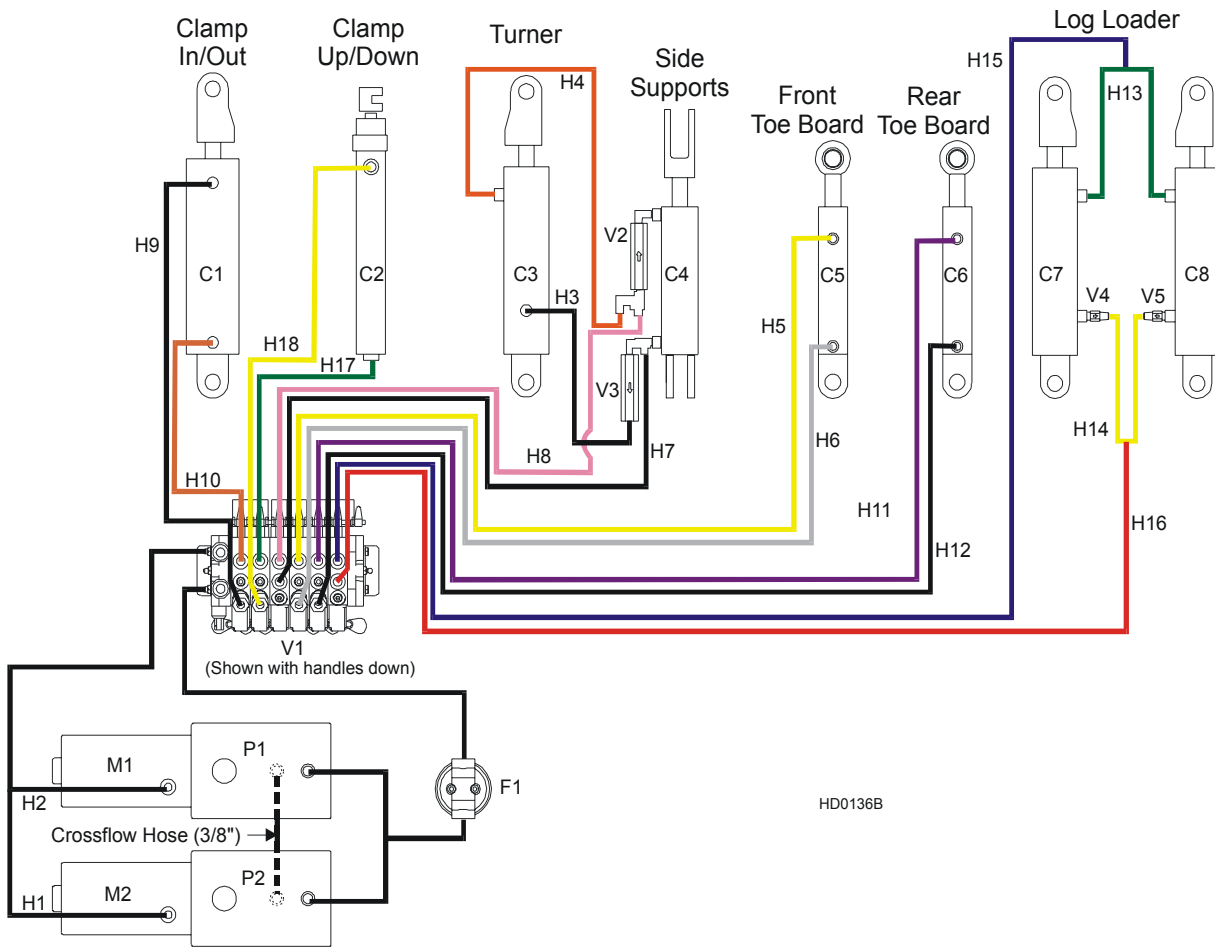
Clamp In/Out

Clamp Up/Down

Turner

Side Supports

Front Toe Board

Rear Toe Board

Log Loader

H15

H13

H4

H9

C1

C2

C3

C4

C5

C6

C7

C8

V2

V3

V4

V5

H3

H5

H6

H7

H8

H11

H12

H14

H16

H17

H18

H10

V1
(Shown with handles down)

M1

P1

H2

F1

Crossflow Hose (3/8")

M2

P2

H1

HD0136B